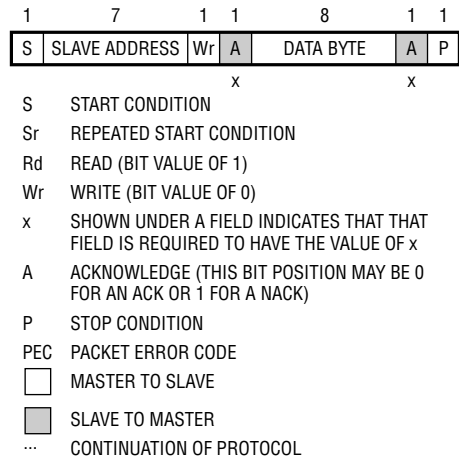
| 1 | 7 | 1 | 1 | 8 | 1 | 1 |
|---|---|---|---|---|---|---|
| S | SLAVE ADDRESS | Wr | A | DATA BYTE | A | P |
|  |  |  | x |  | x |  |

S START CONDITION

Sr REPEATED START CONDITION

Rd READ (BIT VALUE OF 1)

Wr WRITE (BIT VALUE OF 0)

x SHOWN UNDER A FIELD INDICATES THAT THAT FIELD IS REQUIRED TO HAVE THE VALUE OF x

A ACKNOWLEDGE (THIS BIT POSITION MAY BE 0 FOR AN ACK OR 1 FOR A NACK)

P STOP CONDITION

PEC PACKET ERROR CODE

MASTER TO SLAVE

SLAVE TO MASTER

... CONTINUATION OF PROTOCOL